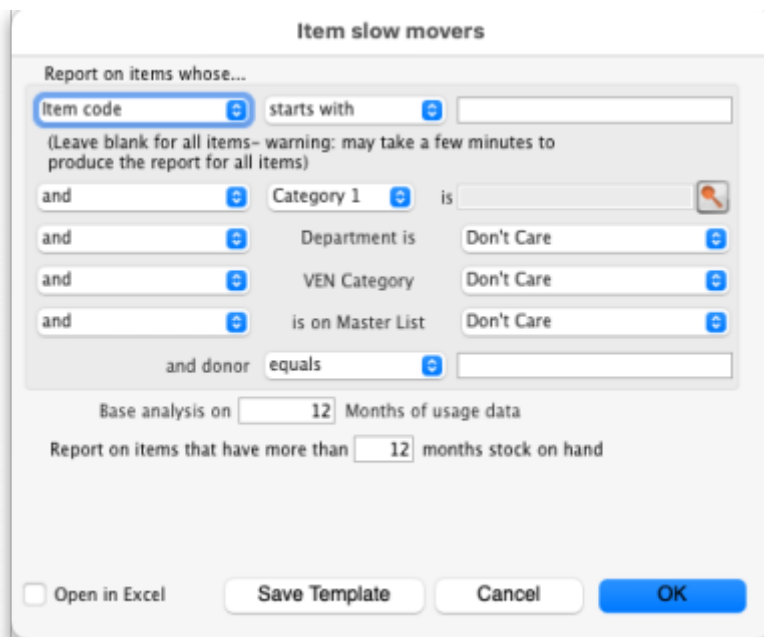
Item slow movers

Report on items whose...

Item code | starts with

(Leave blank for all items– warning: may take a few minutes to produce the report for all items)

and | Category 1 | is

and | Department is | Don't Care

and | VEN Category | Don't Care

and | is on Master List | Don't Care

and donor | equals

Base analysis on 12 Months of usage data

Report on items that have more than 12 months stock on hand

Open in Excel

Save Template

Cancel

OK